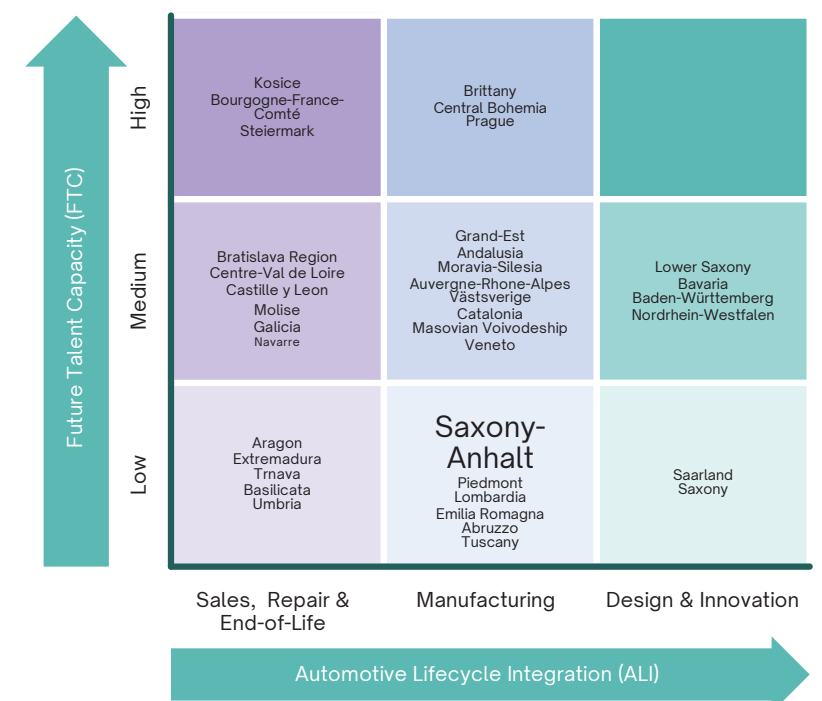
Future Talent Capacity (FTC)

High

Medium

Low

| | Sales, Repair & End-of-Life | Manufacturing | Design & Innovation |
|---|---|---|---|
| High | Kosice Bourgogne-France-Comté Steiermark | Brittany Central Bohemia Prague | |
| Medium | Bratislava Region Centre-Val de Loire Castille y Leon Molise Galicia Navarre | Grand-Est Andalusia Moravia-Silesia Auvergne-Rhone-Alpes Västsverige Catalonia Masovian Voivodeship Veneto | Lower Saxony Bavaria Baden-Württemberg Nordrhein-Westfalen |
| Low | Aragon Extremadura Trnava Basilicata Umbria | Saxony-Anhalt Piedmont Lombardia Emilia Romagna Abruzzo Tuscany | Saarland Saxony |

Automotive Lifecycle Integration (ALI)